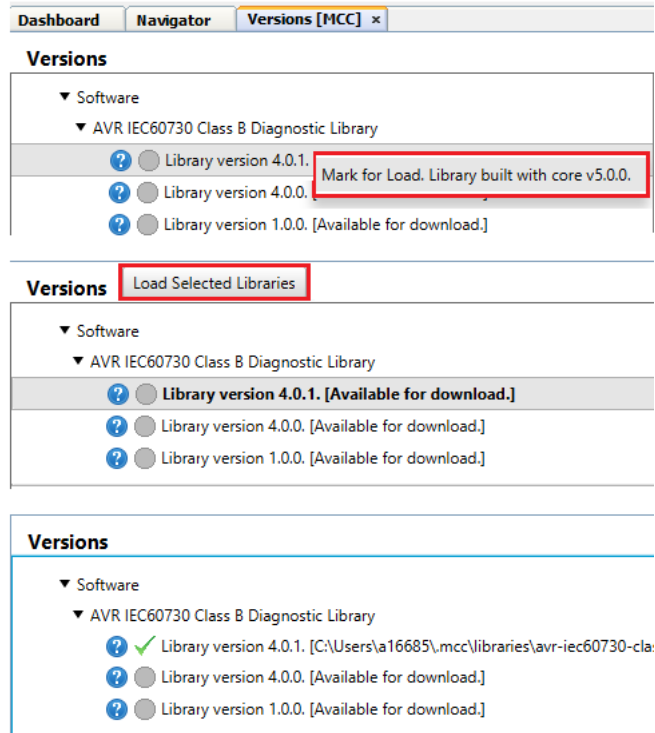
Dashboard Navigator Versions [MCC] ×

Versions

▼ Software

▼ AVR IEC60730 Class B Diagnostic Library

Library version 4.0.1. Mark for Load. Library built with core v5.0.0.

Library version 4.0.0.

Library version 1.0.0. [Available for download.]

Versions Load Selected Libraries

▼ Software

▼ AVR IEC60730 Class B Diagnostic Library

Library version 4.0.1. [Available for download.]

Library version 4.0.0. [Available for download.]

Library version 1.0.0. [Available for download.]

Versions

▼ Software

▼ AVR IEC60730 Class B Diagnostic Library

Library version 4.0.1. [C:\Users\a16685\.mcc\libraries\avr-iec60730-cla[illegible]

Library version 4.0.0. [Available for download.]

Library version 1.0.0. [Available for download.]